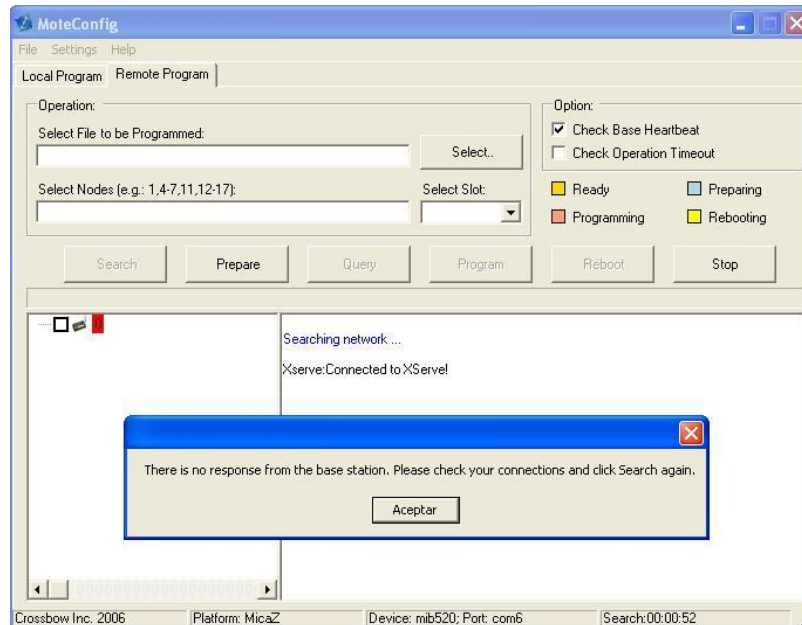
MoteConfig

File Settings Help

Local Program Remote Program

Operation:

Select File to be Programmed:

Select..

Select Nodes (e.g.: 1,4-7,11,12-17):

Select Slot:

Option:

Check Base Heartbeat

Check Operation Timeout

Ready

Preparing

Programming

Rebooting

Search Prepare Query Program Reboot Stop

0

Searching network ...

Xserve:Connected to XServe!

There is no response from the base station. Please check your connections and click Search again.

Aceptar

Crossbow Inc. 2006 | Platform: MicaZ | Device: mib520; Port: com6 | Search:00:00:52